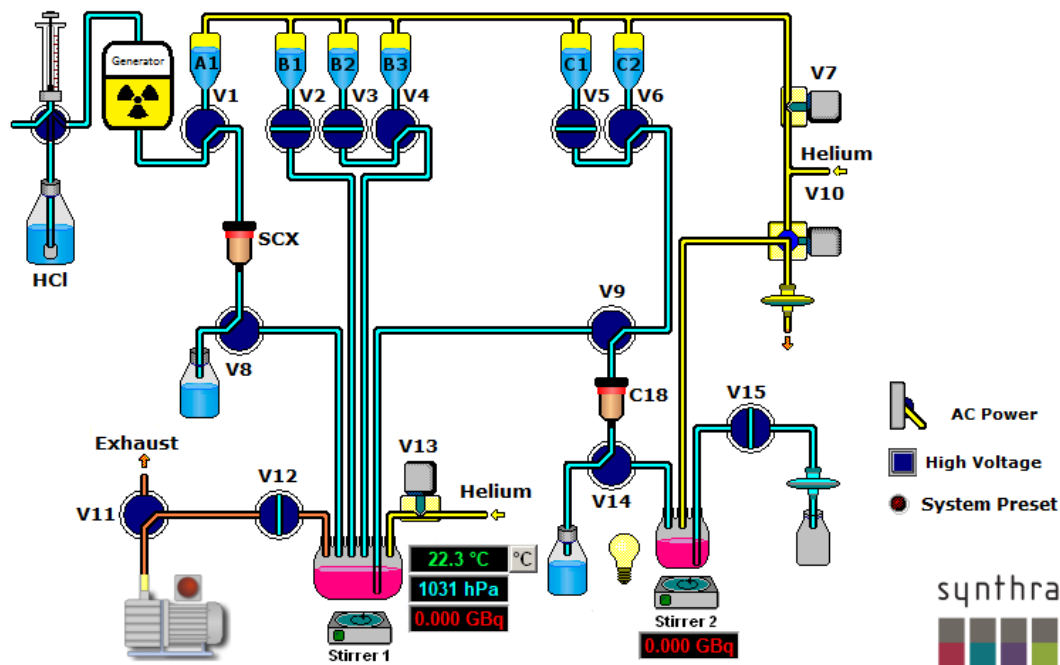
Generator
A1
B1
B2
B3
C1
C2
V1
V2
V3
V4
V5
V6
V7
Helium
V10
HCl
SCX
V9
V8
C18
V15
AC Power
High Voltage
System Preset
Exhaust
V13
V11
V12
Helium
V14
22.3 °C
°C
1031 hPa
0.000 GBq
Stirrer 1
Stirrer 2
0.000 GBq
synthra